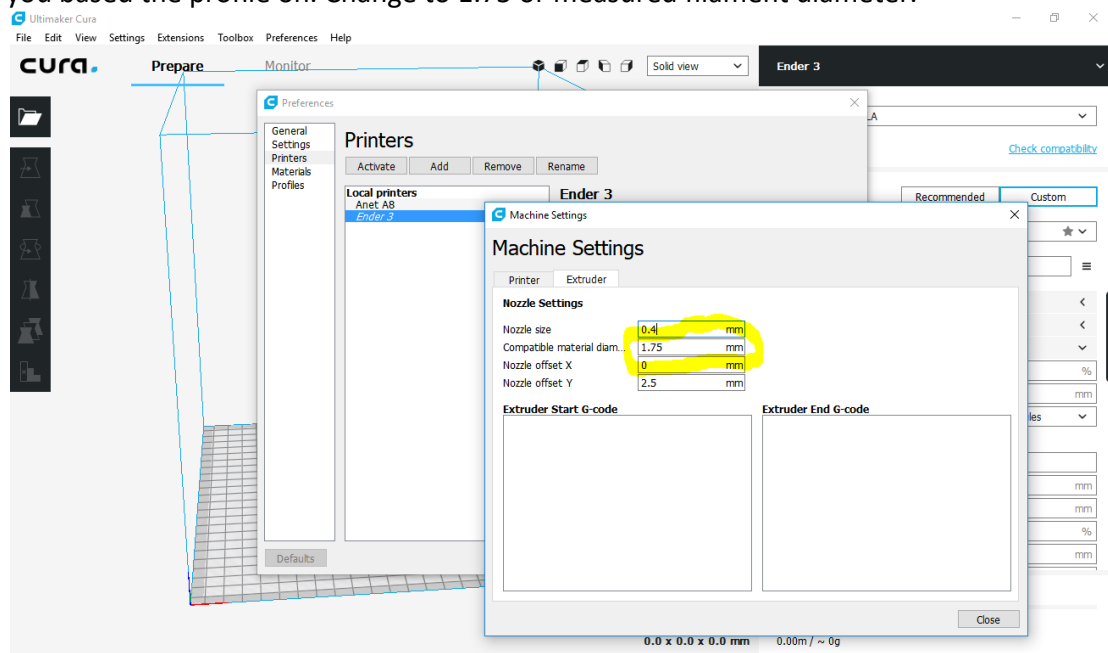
Ultimaker Cura
File Edit View Settings Extensions Toolbox Preferences Help
cura. Prepare Monitor
Solid view
Ender 3
Preferences
General
Settings
Printers
Materials
Profiles
Printers
Activate Add Remove Rename
Local printers
Anet A8
Ender 3
Ender 3
LA
Check compatibility
Recommended Custom
Machine Settings
Machine Settings
Printer Extruder
Nozzle Settings
Nozzle size 0.4 mm
Compatible material diam... 1.75 mm
Nozzle offset X 0 mm
Nozzle offset Y 2.5 mm
Extruder Start G-code
Extruder End G-code
%
mm
les
mm
mm
%
mm
Defaults
Close
0.0 x 0.0 x 0.0 mm
0.00m / ~ 0g